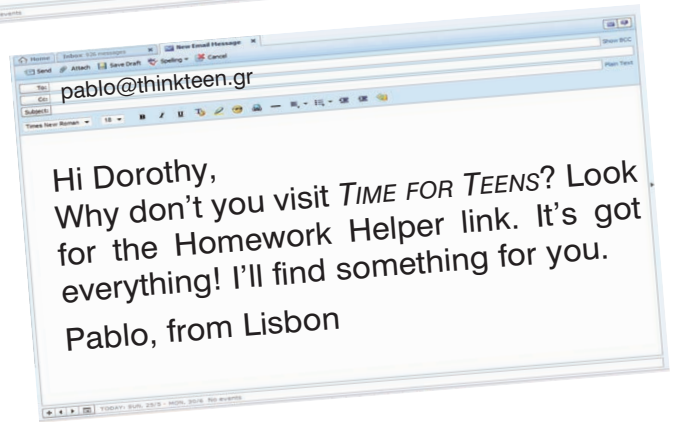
Home | Inbox (26 messages) | New Email Message

Send | Attach | Save Draft | Spelling | Cancel

Show BCC

To: pablo@thinkteen.gr
Cc:
Subject:

Plain Text

Times New Roman | 18

Hi Dorothy,
Why don't you visit TIME FOR TEENS? Look for the Homework Helper link. It's got everything! I'll find something for you.

Pablo, from Lisbon

TODAY: SUN, 25/5 - MON, 26/5 No events